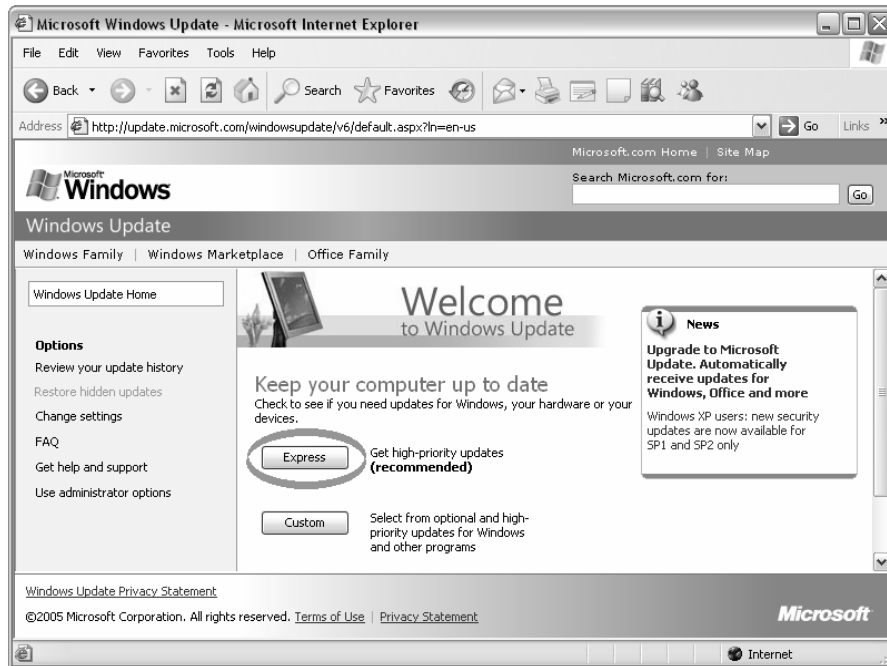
Microsoft Windows Update - Microsoft Internet Explorer

File Edit View Favorites Tools Help

Back Search Favorites

Address http://update.microsoft.com/windowsupdate/v6/default.aspx?ln=en-us Go Links

Microsoft.com Home | Site Map

Microsoft Windows

Search Microsoft.com for:

Go

Windows Update

Windows Family | Windows Marketplace | Office Family

Windows Update Home

Options

Review your update history

Restore hidden updates

Change settings

FAQ

Get help and support

Use administrator options

Welcome to Windows Update

Keep your computer up to date

Check to see if you need updates for Windows, your hardware or your devices.

Express

Get high-priority updates **(recommended)**

Custom

Select from optional and high-priority updates for Windows and other programs

News

**Upgrade to Microsoft Update. Automatically receive updates for Windows, Office and more**

Windows XP users: new security updates are now available for SP1 and SP2 only

Windows Update Privacy Statement

©2005 Microsoft Corporation. All rights reserved. Terms of Use | Privacy Statement

Microsoft

Internet